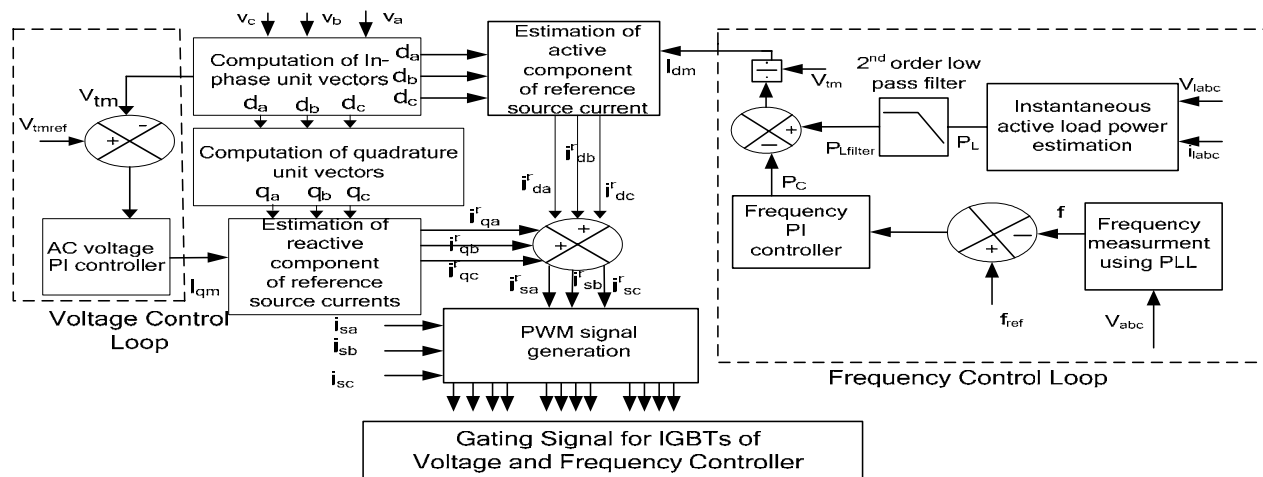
$v_c$ $v_b$ $v_a$

Computation of In-phase unit vectors

$d_a$
$d_b$
$d_c$

$d_a$ $d_b$ $d_c$

Estimation of active component of reference source current

$I_{dm}$

$V_{tm}$

$V_{tm}$

$V_{tmref}$

+

-

Computation of quadrature unit vectors

$q_a$ $q_b$ $q_c$

$i^r_{db}$

$i^r_{da}$

$i^r_{dc}$

AC voltage PI controller

$I_{qm}$

Estimation of reactive component of reference source currents

$i^r_{qa}$

$i^r_{qb}$

$i^r_{qc}$

+

+

+

$i^r_{sa}$ $i^r_{sb}$ $i^r_{sc}$

Voltage Control Loop

$i_{sa}$

$i_{sb}$

$i_{sc}$

PWM signal generation

Gating Signal for IGBTs of Voltage and Frequency Controller

$2^{nd}$ order low pass filter

$V_{labc}$

Instantaneous active load power estimation

$I_{labc}$

+

−

$P_{Lfilter}$

$P_L$

$P_C$

Frequency PI controller

f

+

−

Frequency measurment using PLL

$f_{ref}$

$V_{abc}$

Frequency Control Loop